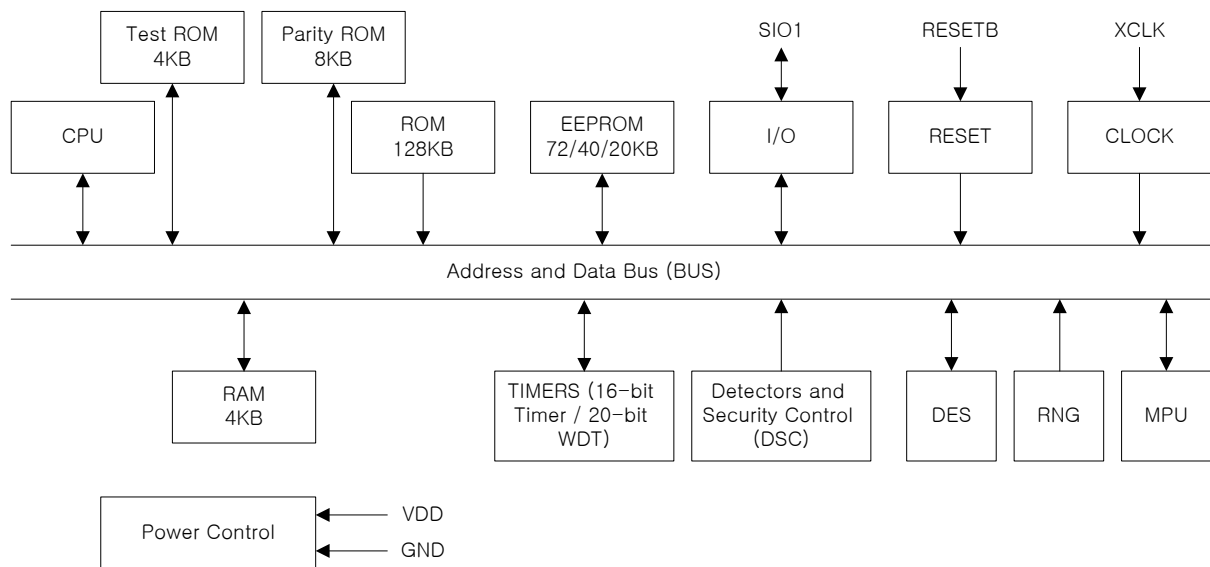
Test ROM
4KB

Parity ROM
8KB

SIO1

RESETB

XCLK

CPU

ROM
128KB

EEPROM
72/40/20KB

I/O

RESET

CLOCK

Address and Data Bus (BUS)

RAM
4KB

TIMERS (16-bit Timer / 20-bit WDT)

Detectors and Security Control (DSC)

DES

RNG

MPU

Power Control

VDD

GND